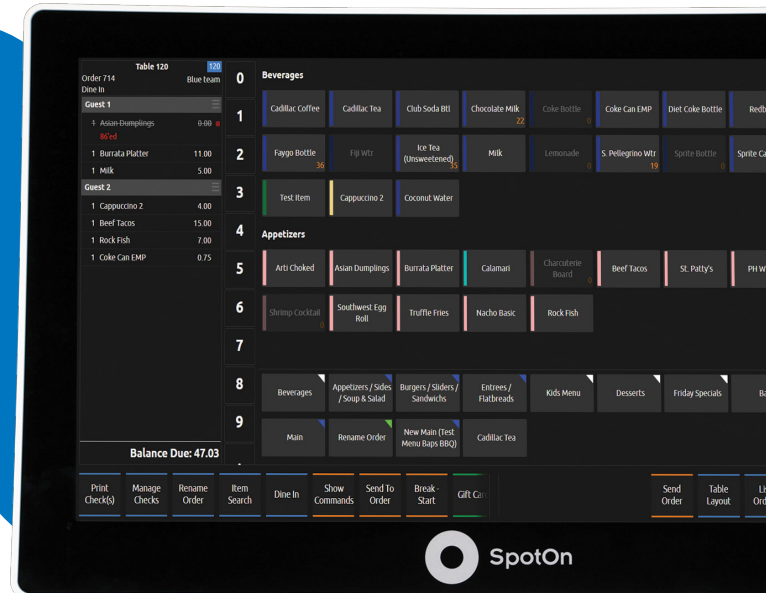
Table 120
120
Order 714
Blue team
Dine In

Guest 1
1 Asian Dumplings 0.00
86'ed
1 Burrata Platter 11.00
1 Milk 5.00

Guest 2
1 Cappuccino 2 4.00
1 Beef Tacos 15.00
1 Rock Fish 7.00
1 Coke Can EMP 0.75

Balance Due: 47.03

0
1
2
3
4
5
6
7
8
9

Beverages
Cadillac Coffee
Cadillac Tea
Club Soda Btl
Chocolate Milk 22
Coke Bottle 0
Coke Can EMP
Diet Coke Bottle
Redb
Faygo Bottle 36
Fiji Wtr
Ice Tea (Unsweetened) 35
Milk
Lemonade 0
S. Pellegrino Wtr 19
Sprite Bottle 0
Sprite Ca
Test Item
Cappuccino 2
Coconut Water

Appetizers
Arti Choked
Asian Dumplings
Burrata Platter
Calamari
Charcuterie Board 0
Beef Tacos
St. Patty's
PH W
Shrimp Cocktail 0
Southwest Egg Roll
Truffle Fries
Nacho Basic
Rock Fish

Beverages
Appetizers / Sides / Soup & Salad
Burgers / Sliders / Sandwichs
Entrees / Flatbreads
Kids Menu
Desserts
Friday Specials
Ba
Main
Rename Order
New Main (Test Menu Baps BBQ)
Cadillac Tea

Print Check(s)
Manage Checks
Rename Order
Item Search
Dine In
Show Commands
Send To Order
Break - Start
Gift Ca
Send Order
Table Layout
Li Ord

SpotOn